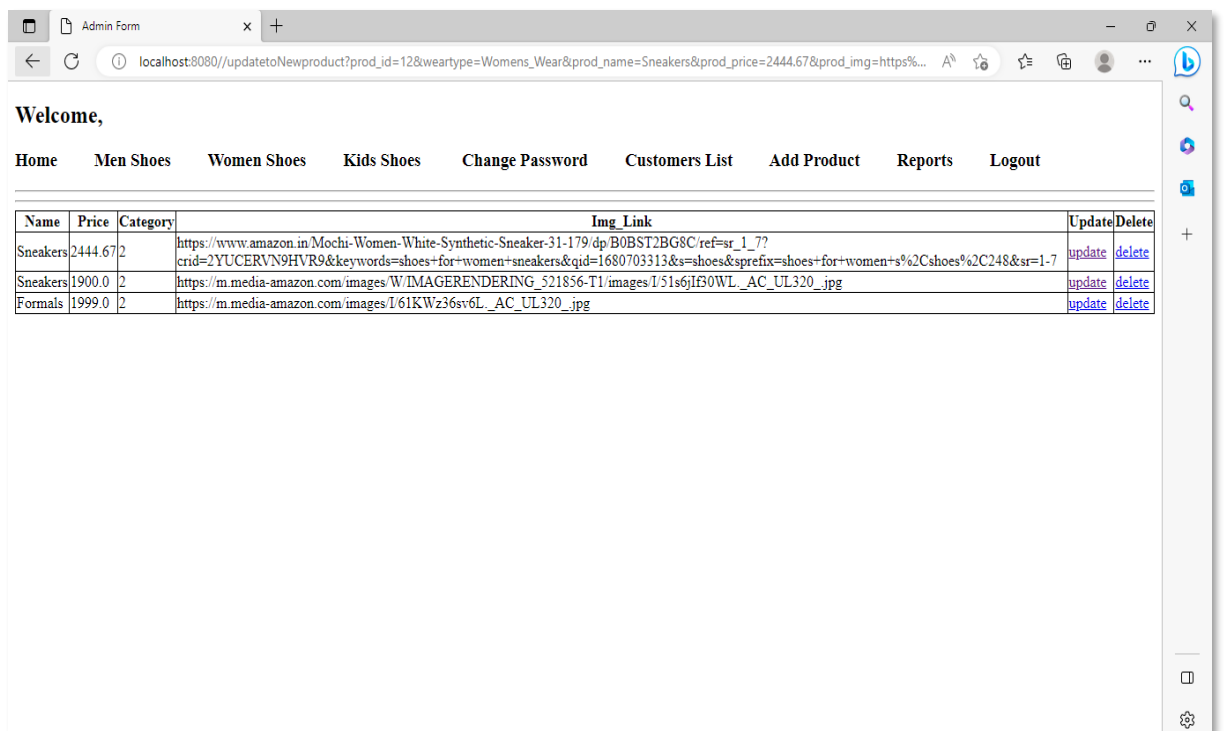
Admin Form

localhost:8080//updatetoNewproduct?prod_id=12&weartype=Womens_Wear&prod_name=Sneakers&prod_price=2444.67&prod_img=https%...

Welcome,

Home Men Shoes Women Shoes Kids Shoes Change Password Customers List Add Product Reports Logout

| Name | Price | Category | Img_Link | Update | Delete |
|---|---|---|---|---|---|
| Sneakers | 2444.67 | 2 | https://www.amazon.in/Mochi-Women-White-Synthetic-Sneaker-31-179/dp/B0BST2BG8C/ref=sr_1_7?crid=2YUCERVN9HVR9&keywords=shoes+for+women+sneakers&qid=1680703313&s=shoes&sprefix=shoes+for+women+s%2Cshoes%2C248&sr=1-7 | update | delete |
| Sneakers | 1900.0 | 2 | https://m.media-amazon.com/images/W/IMAGERENDERING_521856-T1/images/I/51s6jIf30WL._AC_UL320_.jpg | update | delete |
| Formals | 1999.0 | 2 | https://m.media-amazon.com/images/I/61KWz36sv6L._AC_UL320_.jpg | update | delete |